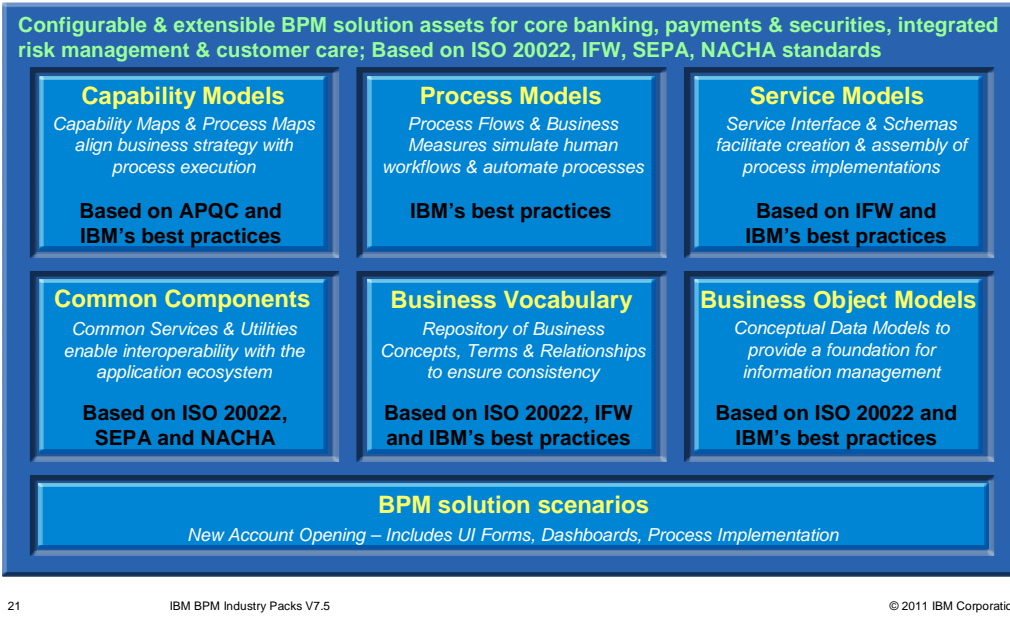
Configurable & extensible BPM solution assets for core banking, payments & securities, integrated risk management & customer care; Based on ISO 20022, IFW, SEPA, NACHA standards

Capability Models
Capability Maps & Process Maps align business strategy with process execution

Based on APQC and IBM's best practices

Process Models
Process Flows & Business Measures simulate human workflows & automate processes

IBM's best practices

Service Models
Service Interface & Schemas facilitate creation & assembly of process implementations

Based on IFW and IBM's best practices

Common Components
Common Services & Utilities enable interoperability with the application ecosystem

Based on ISO 20022, SEPA and NACHA

Business Vocabulary
Repository of Business Concepts, Terms & Relationships to ensure consistency

Based on ISO 20022, IFW and IBM's best practices

Business Object Models
Conceptual Data Models to provide a foundation for information management

Based on ISO 20022 and IBM's best practices

BPM solution scenarios
New Account Opening – Includes UI Forms, Dashboards, Process Implementation

21 IBM BPM Industry Packs V7.5 © 2011 IBM Corporatio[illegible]